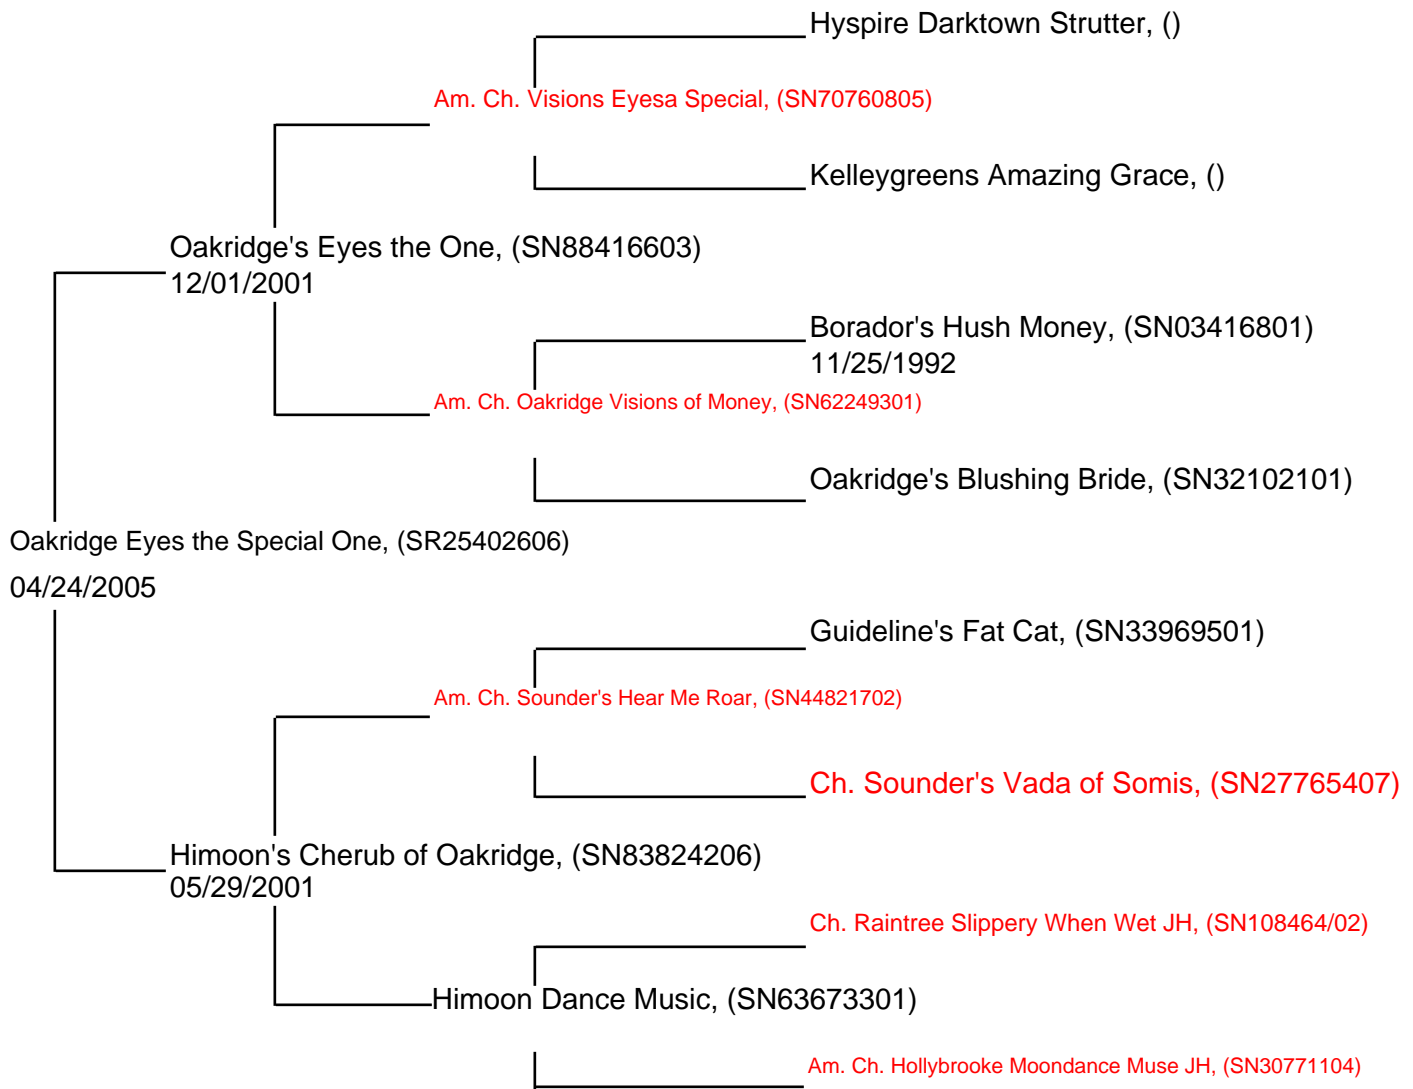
Hyspire Darktown Strutter, ()

Am. Ch. Visions Eyesa Special, (SN70760805)

Kelleygreens Amazing Grace, ()

Oakridge's Eyes the One, (SN88416603)
12/01/2001

Borador's Hush Money, (SN03416801)
11/25/1992

Am. Ch. Oakridge Visions of Money, (SN62249301)

Oakridge's Blushing Bride, (SN32102101)

Oakridge Eyes the Special One, (SR25402606)

04/24/2005

Guideline's Fat Cat, (SN33969501)

Am. Ch. Sounder's Hear Me Roar, (SN44821702)

Ch. Sounder's Vada of Somis, (SN27765407)

Himoon's Cherub of Oakridge, (SN83824206)
05/29/2001

Ch. Raintree Slippery When Wet JH, (SN108464/02)

Himoon Dance Music, (SN63673301)

Am. Ch. Hollybrooke Moondance Muse JH, (SN30771104)